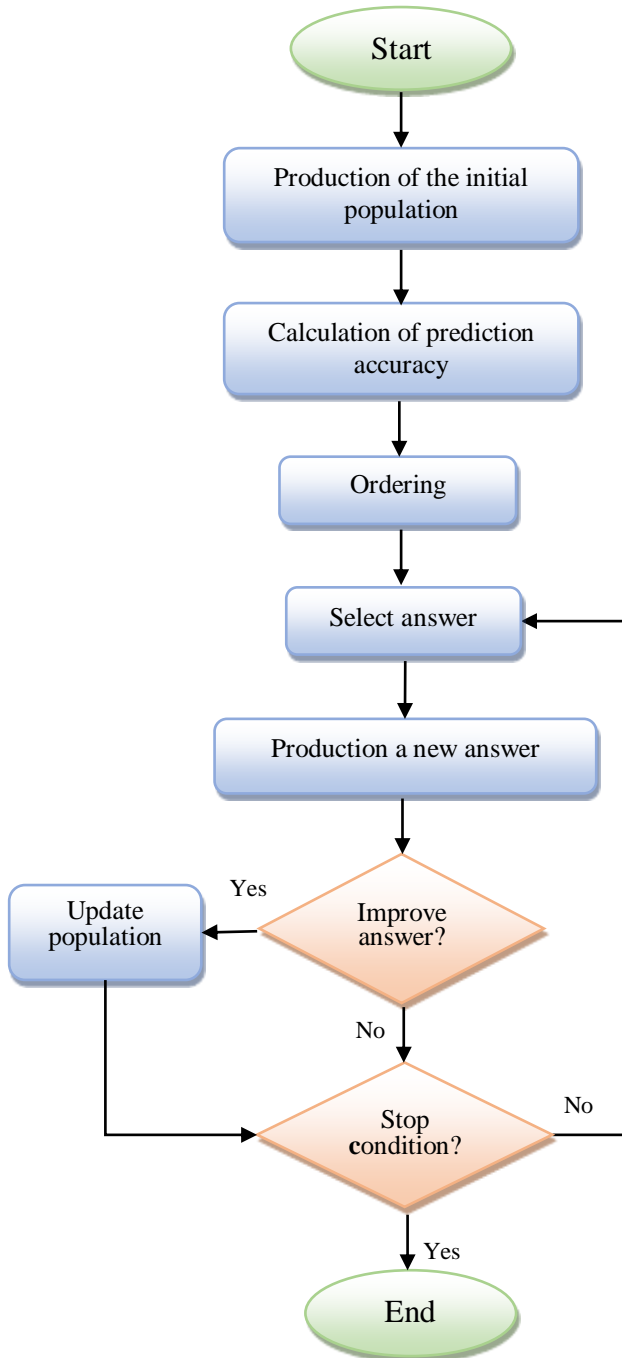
Start

Production of the initial population

Calculation of prediction accuracy

Ordering

Select answer

Production a new answer

Yes

Update population

Improve answer?

No

No

Stop condition?

Yes

End